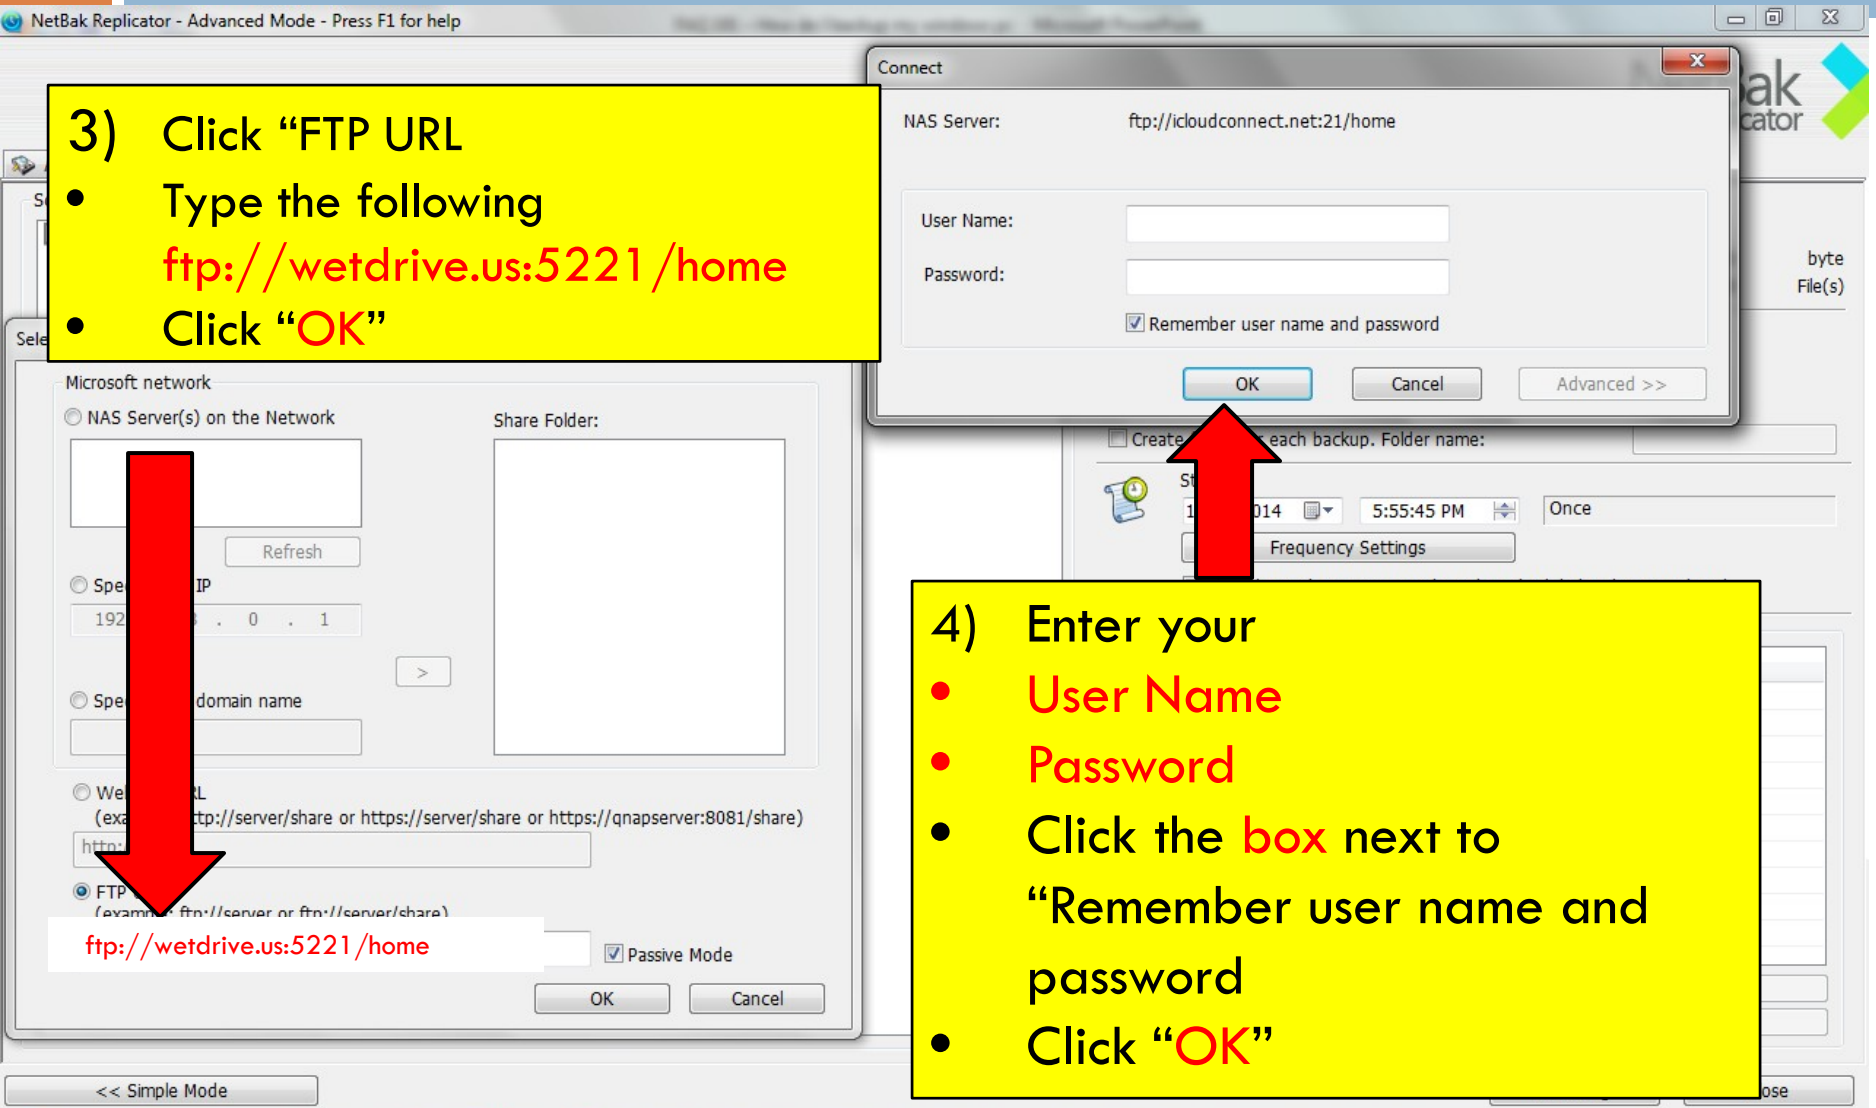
NetBak Replicator - Advanced Mode - Press F1 for help

Connect

NAS Server: ftp://icloudconnect.net:21/home

User Name:

Password:

Remember user name and password

OK Cancel Advanced >>

3) Click "FTP URL
• Type the following ftp://wetdrive.us:5221/home
• Click "OK"

Sele

Microsoft network

NAS Server(s) on the Network

Share Folder:

Refresh

Spe IP

192 . 0 . 1

>

Spe domain name

We L
(exa tp://server/share or https://server/share or https://qnapserver:8081/share)

http:

FTP
(examp ftp://server or ftp://server/share)

ftp://wetdrive.us:5221/home

Passive Mode

OK Cancel

<< Simple Mode

ak
cator

byte
File(s)

Create each backup. Folder name:

St

1 014 5:55:45 PM Once

Frequency Settings

4) Enter your
• User Name
• Password
• Click the box next to "Remember user name and password
• Click "OK"

ose